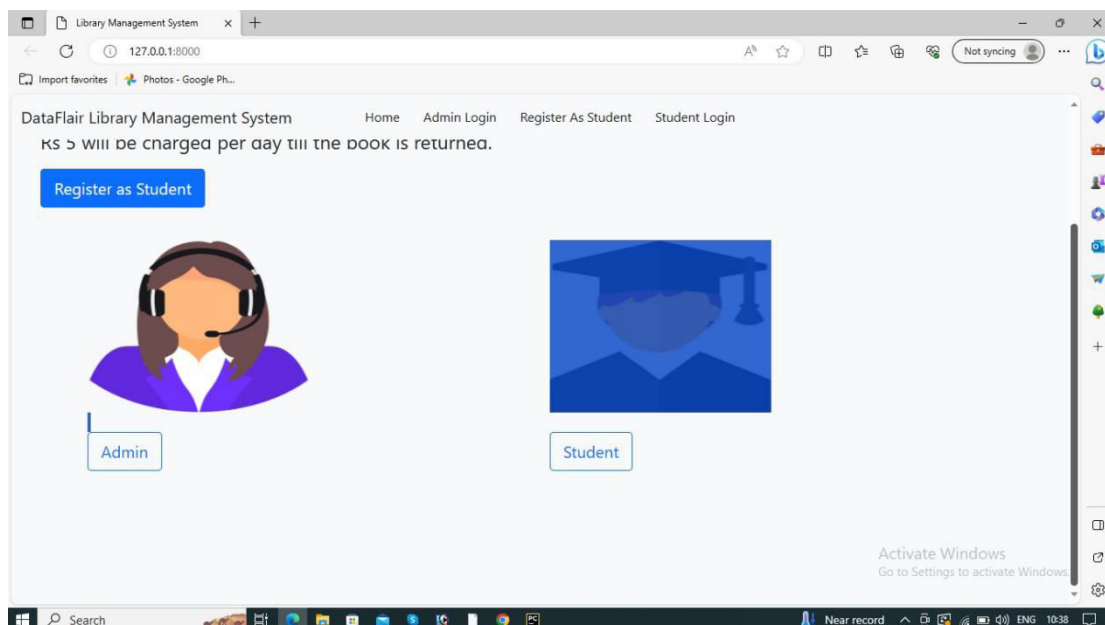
Library Management System

127.0.0.1:8000

Not syncing

Import favorites | Photos - Google Ph...

DataFlair Library Management System Home Admin Login Register As Student Student Login

Rs 5 will be charged per day till the book is returned.

Register as Student

Admin

Student

Activate Windows
Go to Settings to activate Windows.

Search

Near record ENG 10:38